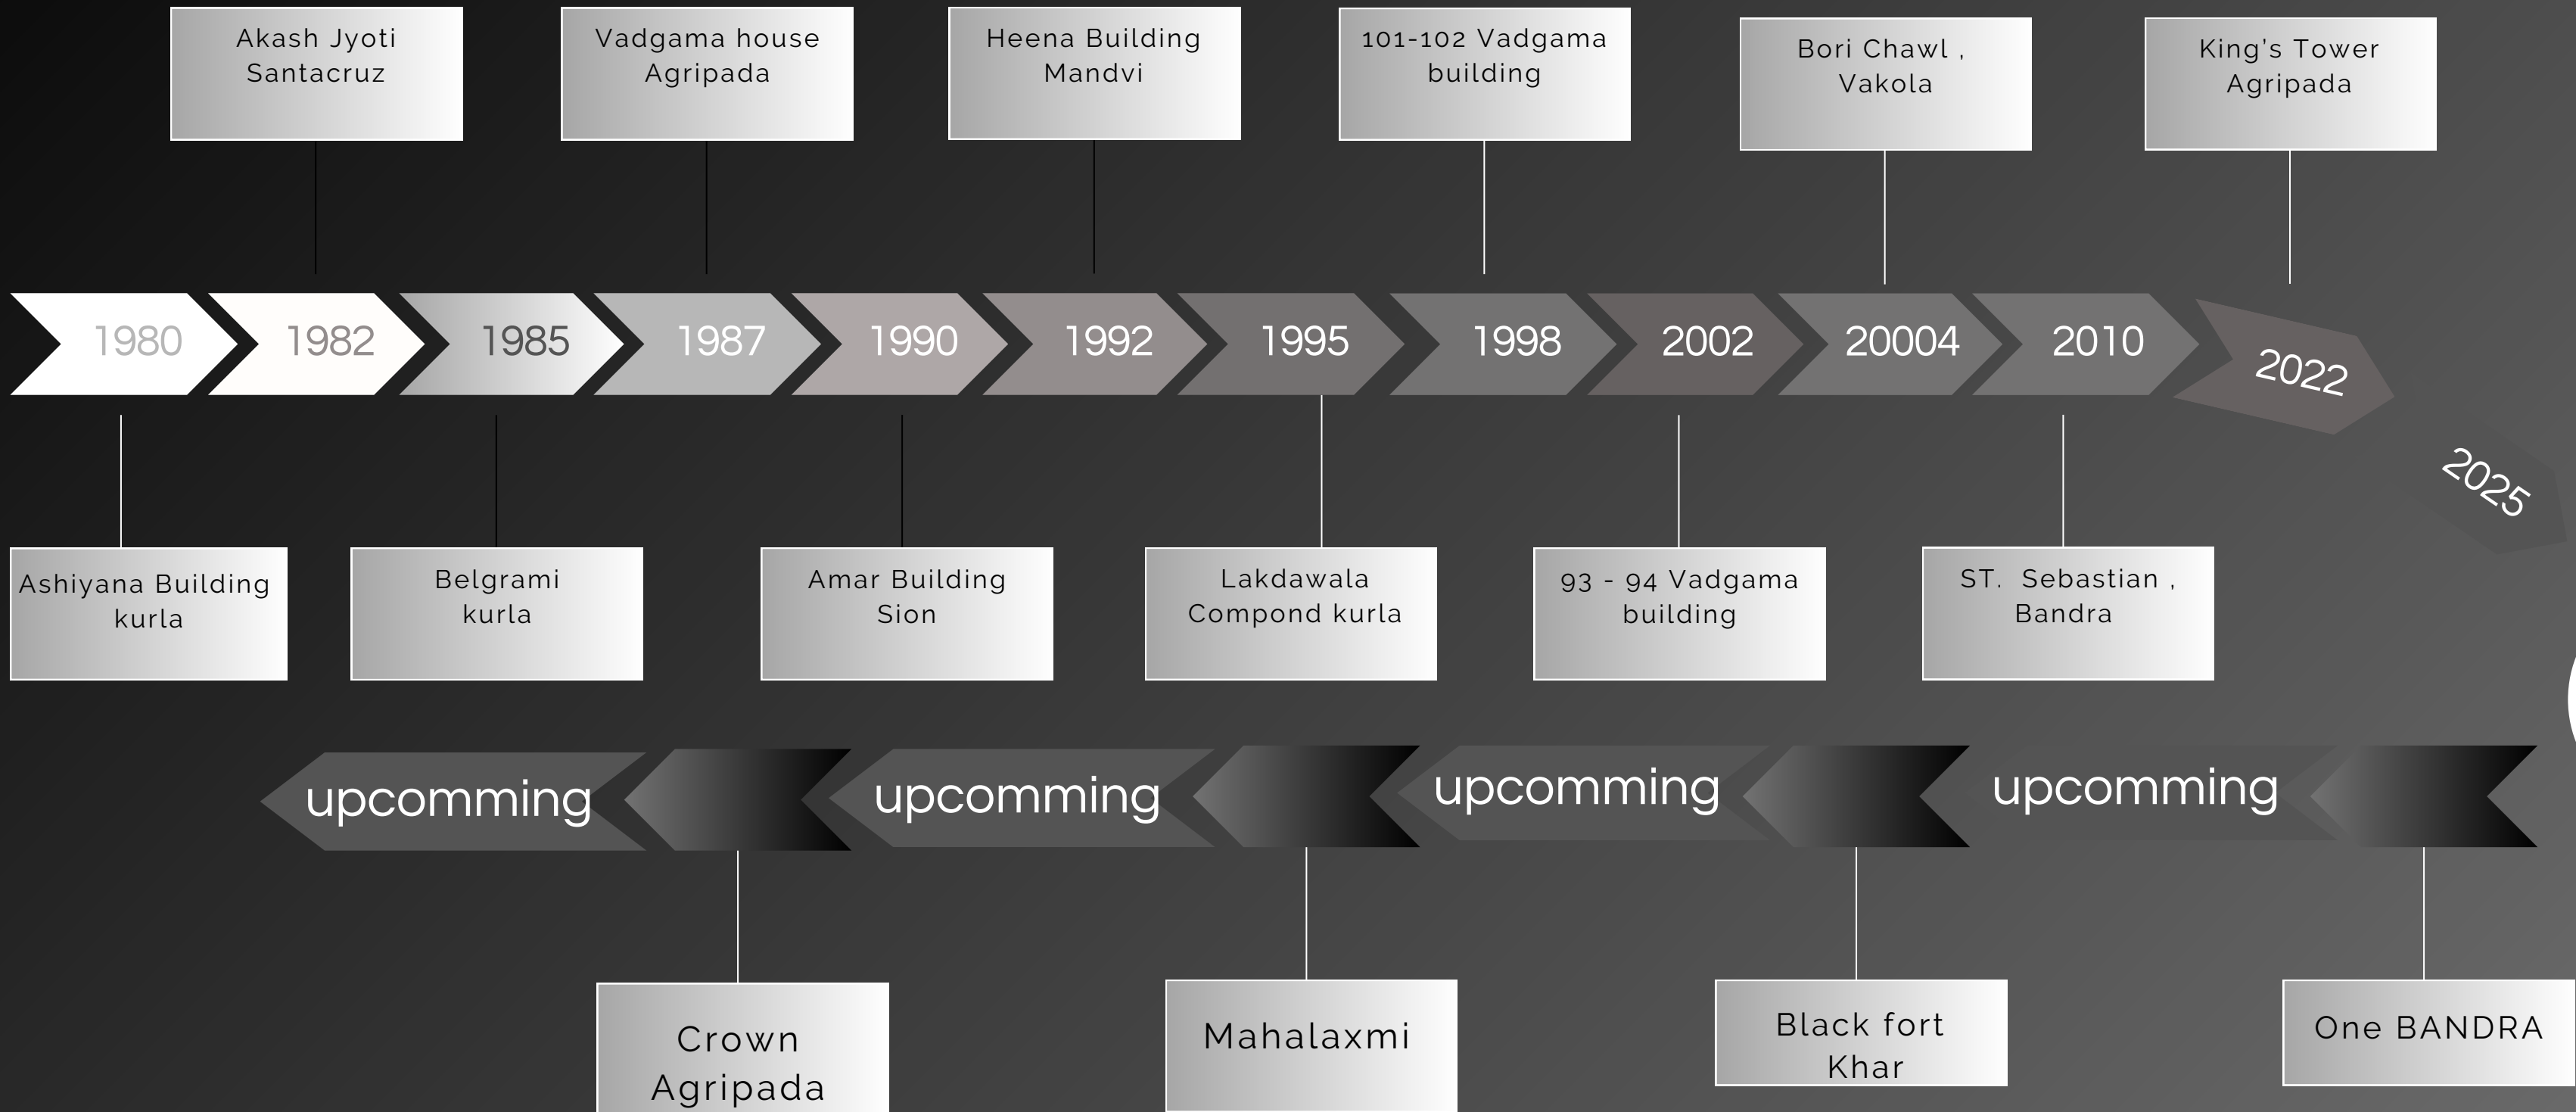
Akash Jyoti Santacruz

Vadgama house Agripada

Heena Building Mandvi

101-102 Vadgama building

Bori Chawl , Vakola

King's Tower Agripada

1980
1982
1985
1987
1990
1992
1995
1998
2002
20004
2010
2022
2025

Ashiyana Building kurla

Belgrami kurla

Amar Building Sion

Lakdawala Compond kurla

93 - 94 Vadgama building

ST. Sebastian , Bandra

upcomming
upcomming
upcomming
upcomming

Crown Agripada

Mahalaxmi

Black fort Khar

One BANDRA